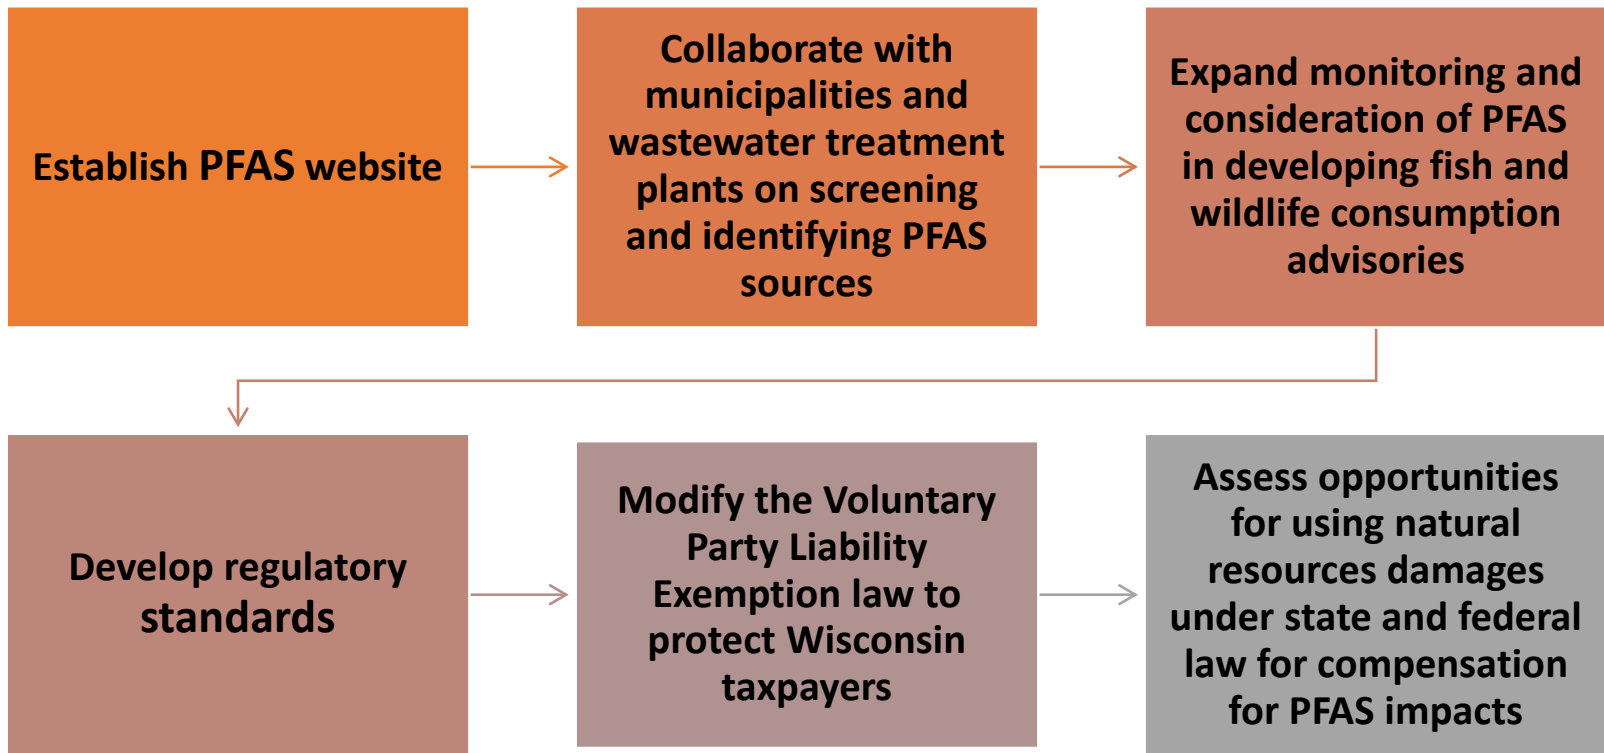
Establish PFAS website

Collaborate with municipalities and wastewater treatment plants on screening and identifying PFAS sources

Expand monitoring and consideration of PFAS in developing fish and wildlife consumption advisories

Develop regulatory standards

Modify the Voluntary Party Liability Exemption law to protect Wisconsin taxpayers

Assess opportunities for using natural resources damages under state and federal law for compensation for PFAS impacts